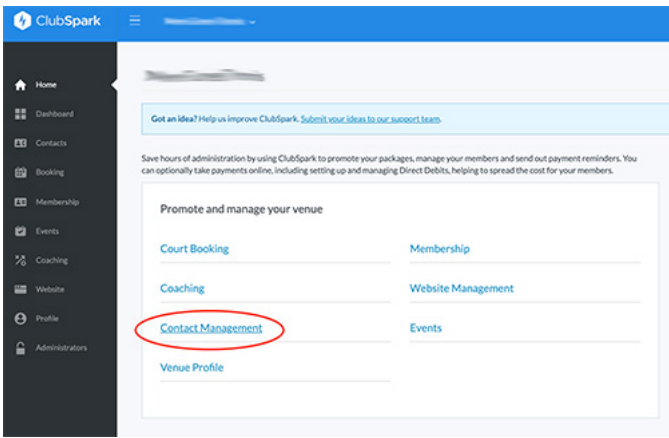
ClubSpark

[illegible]

Home
Dashboard
Contacts
Booking
Membership
Events
Coaching
Website
Profile
Administrators

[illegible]

Got an idea? Help us improve ClubSpark. Submit your ideas to our support team.

Save hours of administration by using ClubSpark to promote your packages, manage your members and send out payment reminders. You can optionally take payments online, including setting up and managing Direct Debits, helping to spread the cost for your members.

Promote and manage your venue

Court Booking
Membership
Coaching
Website Management
Contact Management
Events
Venue Profile